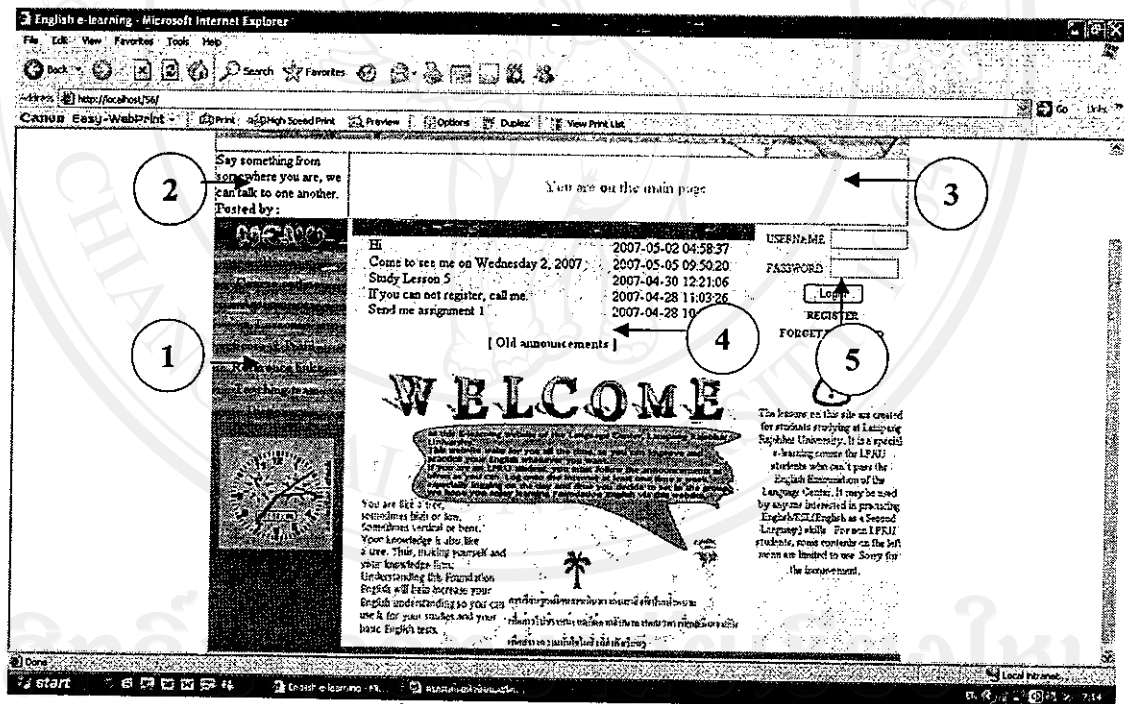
English e-learning - Microsoft Internet Explorer

File Edit View Favorites Tools Help

Back Search Favorites

Address http://localhost/56/

Go Links

Canon Easy-WebPrint Print High Speed Print Preview Options Duplex View Print List

Say something from somewhere you are, we can talk to one another.
Posted by :

2

You are on the main page

3

| Hi | 2007-05-02 04:58:37 |
|---|---|
| Come to see me on Wednesday 2, 2007 | 2007-05-05 09:50:20 |
| Study Lesson 5 | 2007-04-30 12:21:06 |
| If you can not register, call me. | 2007-04-28 11:03:26 |
| Send me assignment 1 | 2007-04-28 10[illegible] |

[ Old announcements ]

4

USERNAME

PASSWORD

Login

REGISTER

FORGET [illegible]

5

1

Reference links

WELCOME

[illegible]

You are like a tree, sometimes high or low. Sometimes vertical or bent. Your knowledge is also like a tree. Thus, making yourself and your knowledge firm. Understanding the Foundation English will help increase your English understanding so you can use it for your studies and your basic English tests.

The lessons on this site are created for students studying at Lampang Rajabhat University. It is a special e-learning course for LPRU students who can't pass the English Examination of the Language Center. It may be used by anyone interested in practicing English(ESL(English as a Second Language) skills. For non LPRU students, some contents on the left menu are limited to use. Sorry for the inconvenient.

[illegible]

Done

Local intranet

start

English e-learning - Mi...

7:14